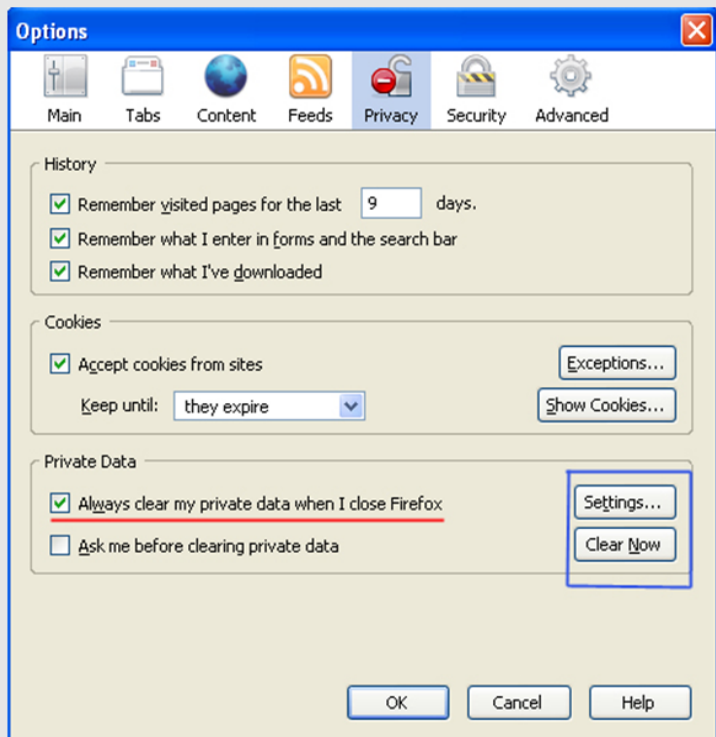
Options

Main Tabs Content Feeds Privacy Security Advanced

History

Remember visited pages for the last 9 days.

Remember what I enter in forms and the search bar

Remember what I've downloaded

Cookies

Accept cookies from sites

Exceptions...

Keep until: they expire

Show Cookies...

Private Data

Always clear my private data when I close Firefox

Settings...

Ask me before clearing private data

Clear Now

OK Cancel Help